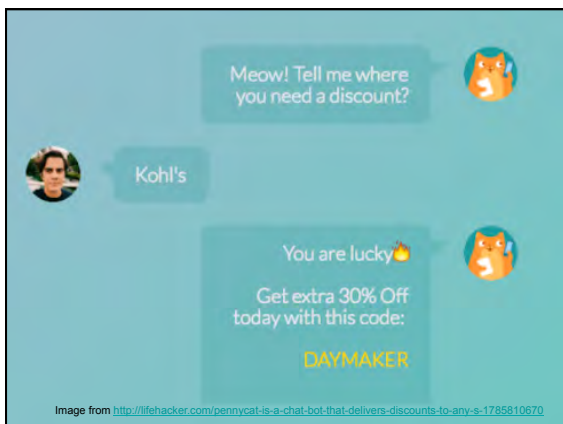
Meow! Tell me where you need a discount?

Kohl's

You are lucky🔥

Get extra 30% Off today with this code:

DAYMAKER

Image from http://lifehacker.com/pennycat-is-a-chat-bot-that-delivers-discounts-to-any-s-1785810670